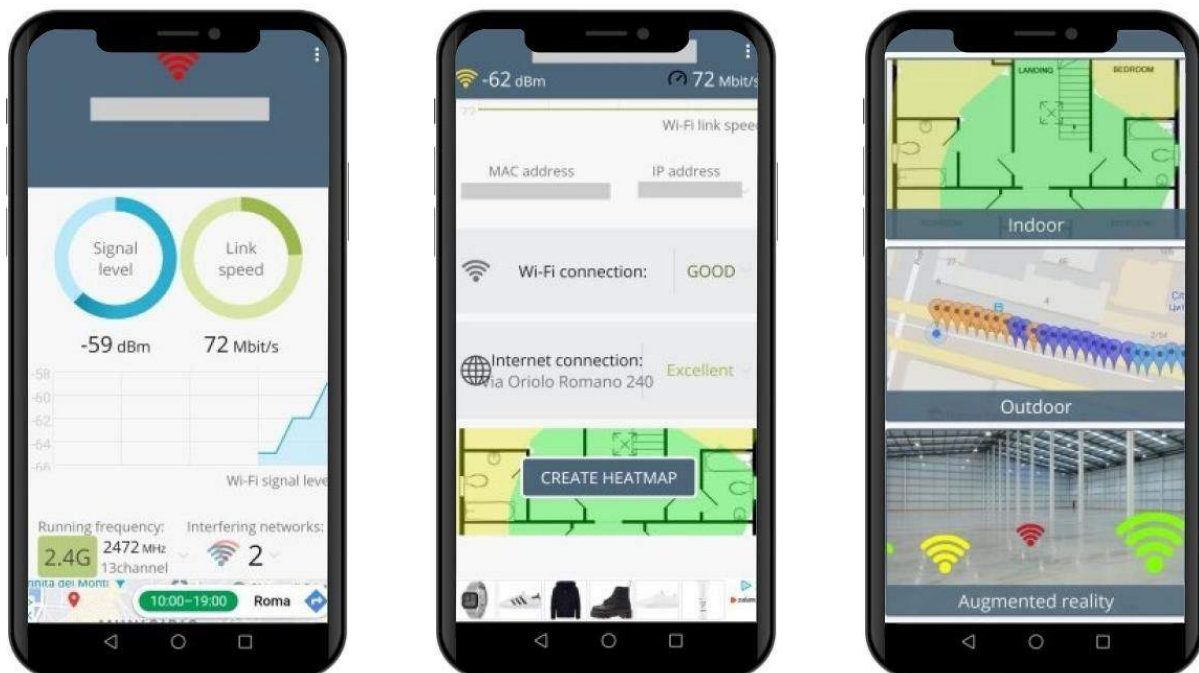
Signal level

Link speed

-59 dBm

72 Mbit/s

-58
-60
-62
-64
-66

Wi-Fi signal leve

Running frequency:

Interfering networks:

2.4G

2472 MHz
13channel

2

nita dei Monti

10:00–19:00

Roma

-62 dBm

72 Mbit/s

Wi-Fi link spee

MAC address

IP address

Wi-Fi connection:

GOOD

Internet connection:
Via Oriolo Romano 240

Excellent

CREATE HEATMAP

LANDING

BEDROOM

Indoor

Outdoor

Augmented reality